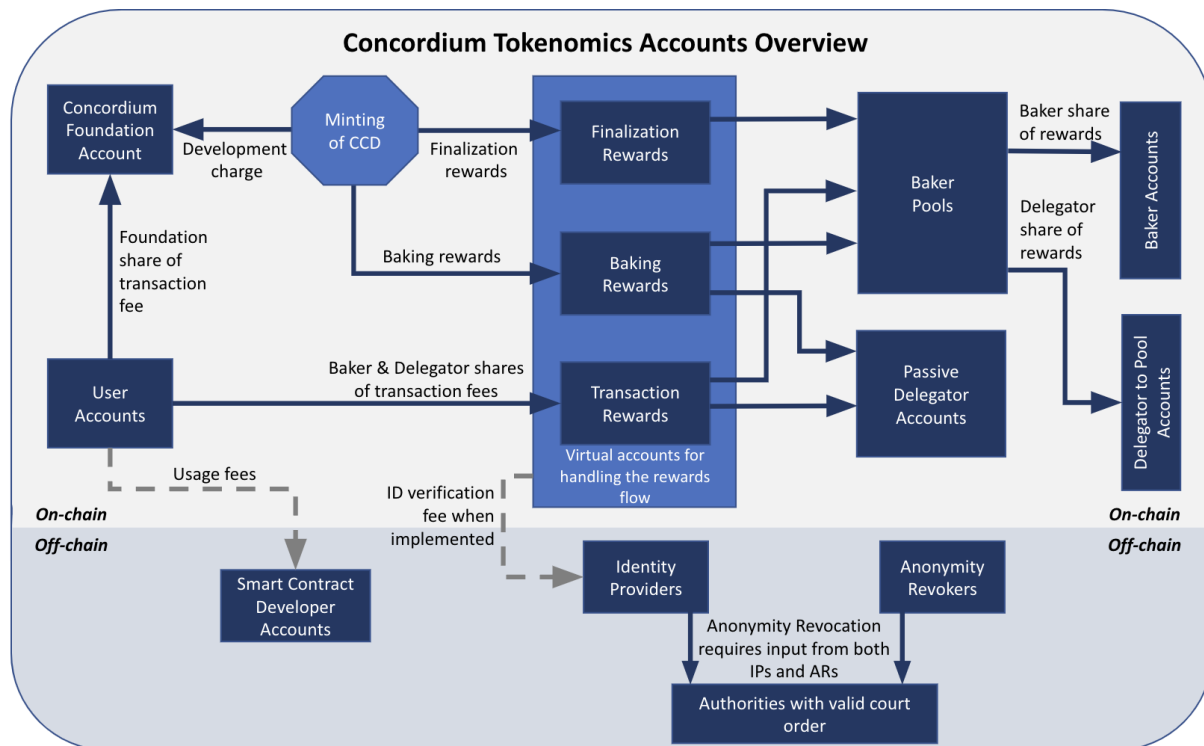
Concordium Tokenomics Accounts Overview

Concordium Foundation Account

Development charge

Minting of CCD

Finalization rewards

Finalization Rewards

Baker Pools

Baker share of rewards

Baker Accounts

Foundation share of transaction fee

Baking rewards

Baking Rewards

Delegator share of rewards

Passive Delegator Accounts

Delegator to Pool Accounts

User Accounts

Baker & Delegator shares of transaction fees

Transaction Rewards

Virtual accounts for handling the rewards flow

Usage fees

ID verification fee when implemented

On-chain

Off-chain

On-chain

Off-chain

Smart Contract Developer Accounts

Identity Providers

Anonymity Revokers

Anonymity Revocation requires input from both IPs and ARs

Authorities with valid court order